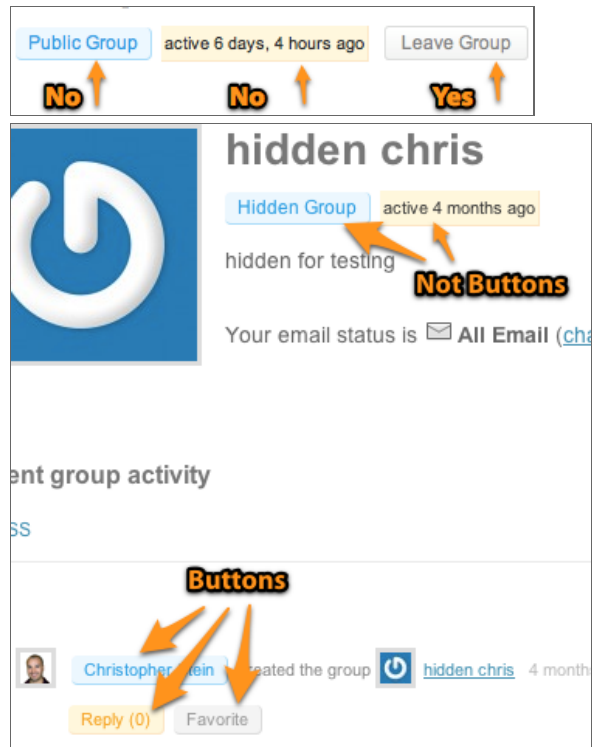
Public Group
active 6 days, 4 hours ago
Leave Group
No
No
Yes

hidden chris
Hidden Group
active 4 months ago
hidden for testing
Not Buttons
Your email status is All Email (cha

ent group activity
ss

Buttons
Christopher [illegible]tein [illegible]eated the group hidden chris 4 month
Reply (0)
Favorite